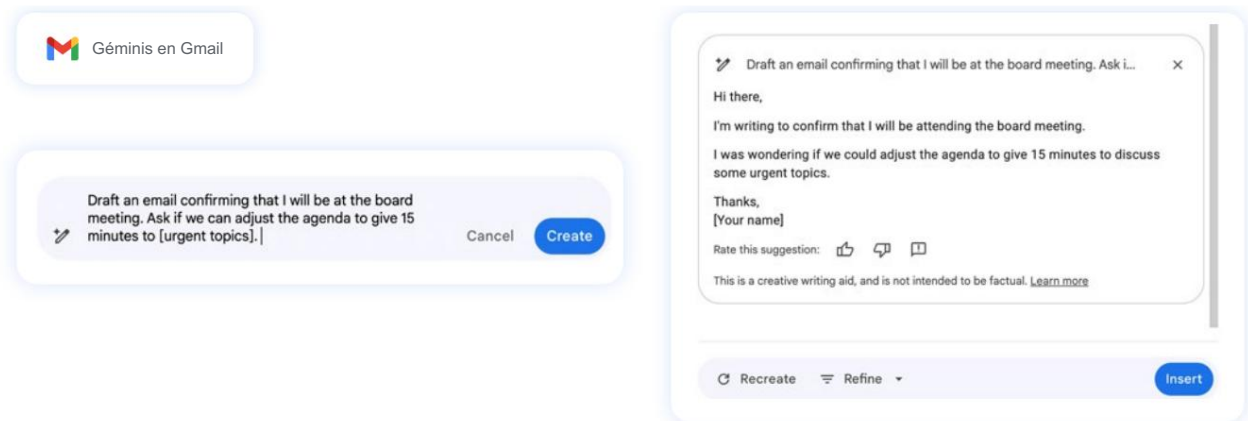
Géminis en Gmail

Draft an email confirming that I will be at the board meeting. Ask if we can adjust the agenda to give 15 minutes to [urgent topics].

Cancel

Create

Draft an email confirming that I will be at the board meeting. Ask i...

Hi there,

I'm writing to confirm that I will be attending the board meeting.

I was wondering if we could adjust the agenda to give 15 minutes to discuss some urgent topics.

Thanks,
[Your name]

Rate this suggestion:

This is a creative writing aid, and is not intended to be factual. Learn more

Recreate

Refine

Insert